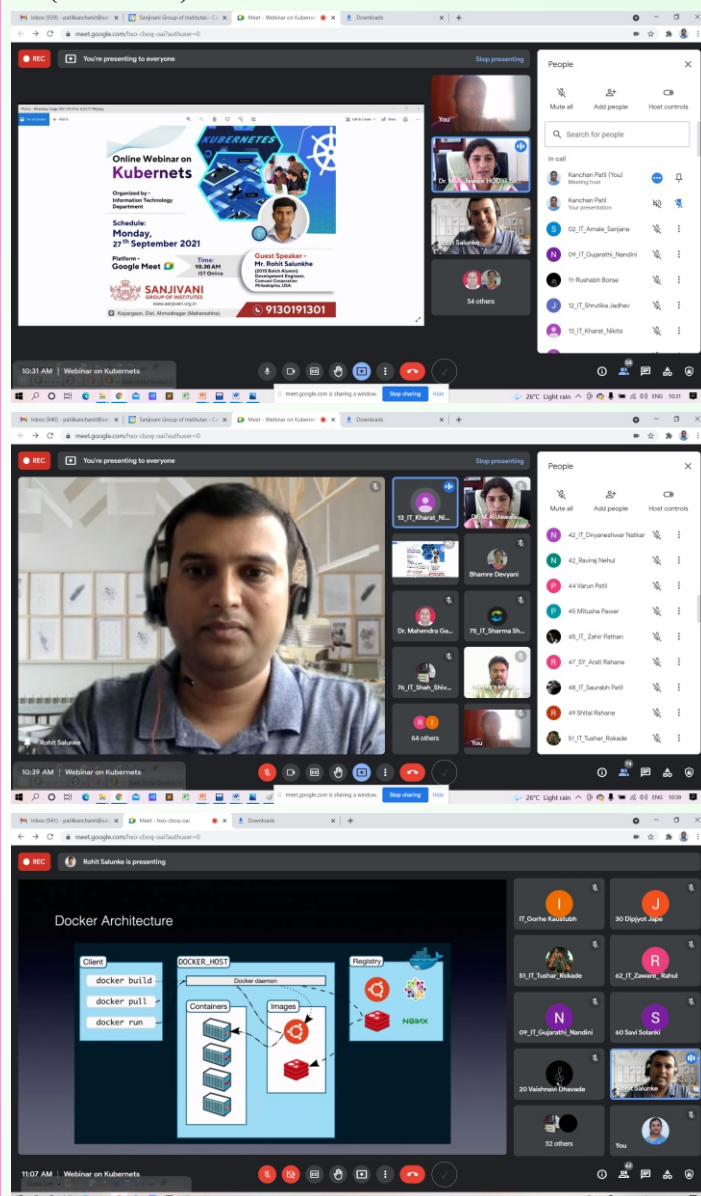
Inbox (939) - patilkanchan@sanjivani.org.in | Sanjivani Group of Institutes | Meet - Webinar on Kubernets | Downloads

meet.google.com/fwo-cboq-oai?authuser=0

REC

You're presenting to everyone

Stop presenting

Online Webinar on Kubernets

KUBERNETES

Organized by - Information Technology Department

Schedule: Monday, 27th September 2021

Platform - Google Meet

Time: 10.30 AM IST Online

Guest Speaker - Mr. Rohit Salunkhe (2015 Batch Alumni) Development Engineer, Comcast Corporation Philadelphia, USA.

SANJIVANI GROUP OF INSTITUTES

www.sanjivani.org.in

Kopargaon, Dist. Ahmednagar (Maharashtra)

9130191301

You

Dr. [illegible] HOD IT

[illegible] Salunke

54 others

People

Mute all

Add people

Host controls

Search for people

In call

Kanchan Patil (You) Meeting host

Kanchan Patil Your presentation

02_IT_Amale_Sanjana

09_IT_Gujrathi_Nandini

11-Rushabh Borse

12_IT_Shrutika Jadhav

13_IT_Kharat_Nikita

10:31 AM | Webinar on Kubernets

meet.google.com is sharing a window. Stop sharing Hide

26°C Light rain ENG 10:31

Inbox (940) - patilkanchan@sanjivani.org.in | Sanjivani Group of Institutes | Meet - Webinar on Kubernets | Downloads

meet.google.com/fwo-cboq-oai?authuser=0

REC

You're presenting to everyone

Stop presenting

Rohit Salunke

13_IT_Kharat_Ni...

Dr. M.A.Jawale

Bhamre Devyani

Dr. Mahendra Ga...

75_IT_Sharma Sh...

76_IT_Shah_Shiv...

64 others

You

People

Mute all

Add people

Host controls

42_IT_Dnyaneshwar Natkar

42_Raviraj Nehul

44 Varun Patil

45 Mitusha Pawar

45_IT_Zahir Pathan

47_SY_Arati Rahane

48_IT_Saurabh Patil

49 Shital Rahane

51_IT_Tushar_Rokade

10:39 AM | Webinar on Kubernets

meet.google.com is sharing a window. Stop sharing Hide

26°C Light rain ENG 10:39

Inbox (941) - patilkanchan@sanjivani.org.in | Meet - fwo-cboq-oai | Downloads

meet.google.com/fwo-cboq-oai?authuser=0

REC

Rohit Salunke is presenting

Docker Architecture

Client

docker build

docker pull

docker run

DOCKER_HOST

Docker daemon

Containers

Images

Registry

NGINX

IT_Gorhe Kaustubh

30 Dipjyot Jape

51_IT_Tushar_Rokade

62_IT_Zaware_Rahul

09_IT_Gujarathi_Nandini

60 Savi Solanki

20 Vaishnavi Dhavade

Rohit Salunke

52 others

You

11:07 AM | Webinar on Kubernets